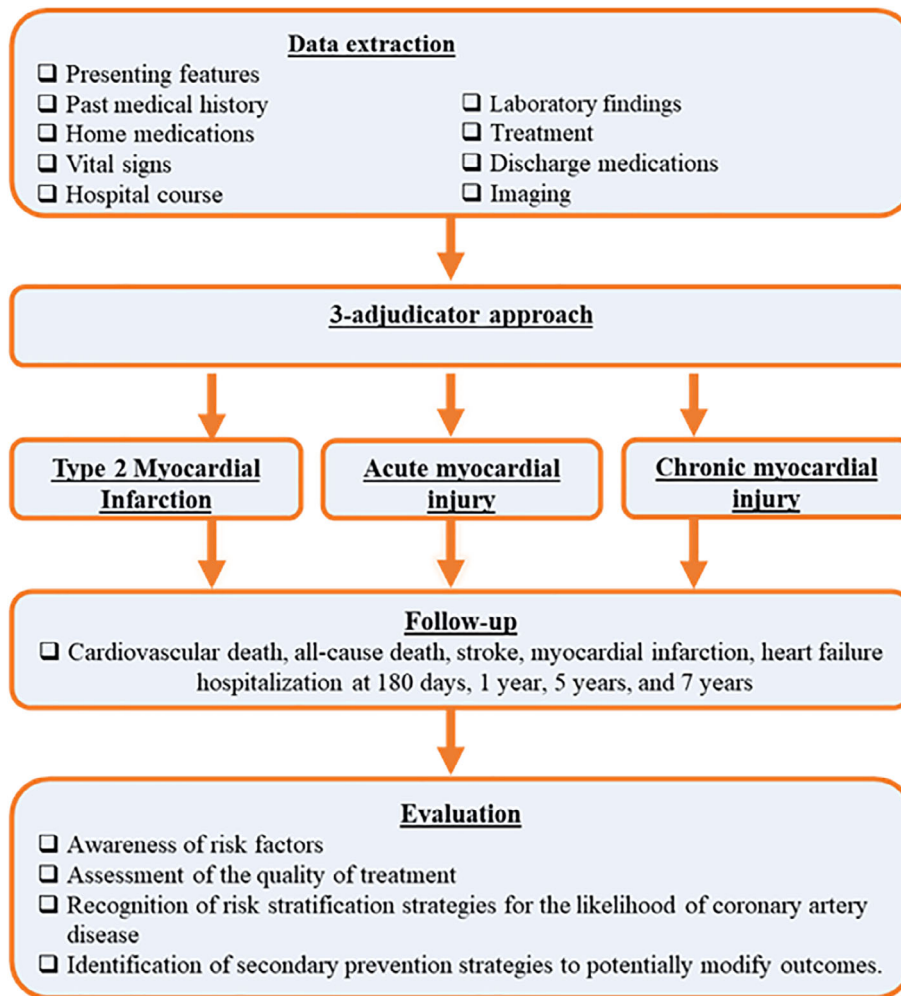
Data extraction

❑ Presenting features
❑ Past medical history
❑ Home medications
❑ Vital signs
❑ Hospital course

❑ Laboratory findings
❑ Treatment
❑ Discharge medications
❑ Imaging

3-adjudicator approach

Type 2 Myocardial Infarction

Acute myocardial injury

Chronic myocardial injury

Follow-up

❑ Cardiovascular death, all-cause death, stroke, myocardial infarction, heart failure hospitalization at 180 days, 1 year, 5 years, and 7 years

Evaluation

❑ Awareness of risk factors
❑ Assessment of the quality of treatment
❑ Recognition of risk stratification strategies for the likelihood of coronary artery disease
❑ Identification of secondary prevention strategies to potentially modify outcomes.